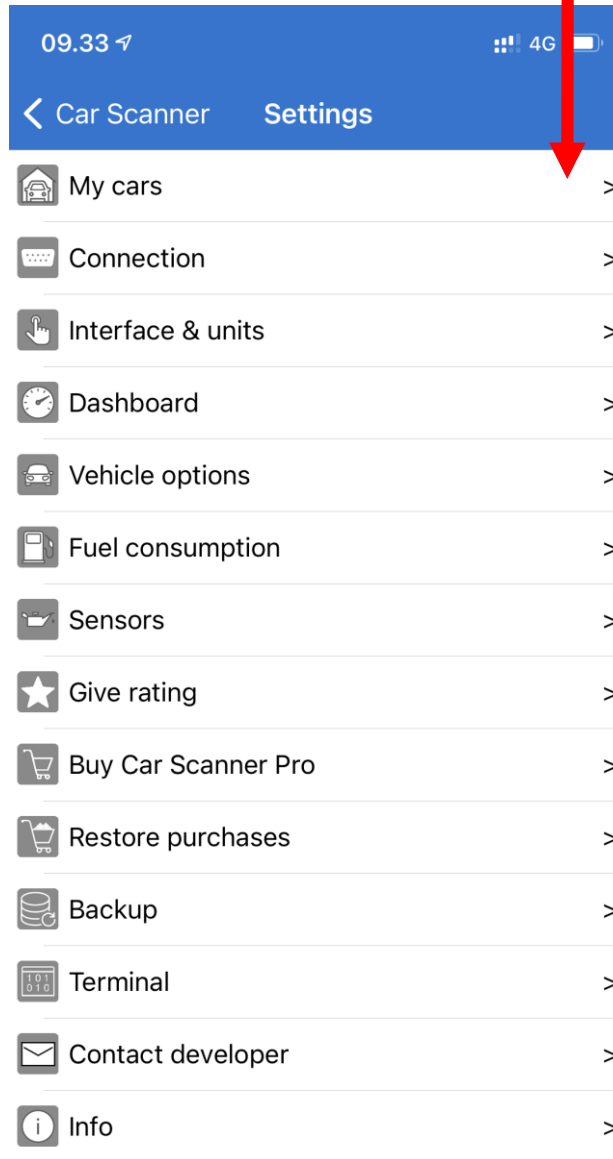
09.33 4G

< Car Scanner Settings

My cars >

Connection >

Interface & units >

Dashboard >

Vehicle options >

Fuel consumption >

Sensors >

Give rating >

Buy Car Scanner Pro >

Restore purchases >

Backup >

101 010 Terminal >

Contact developer >

Info >